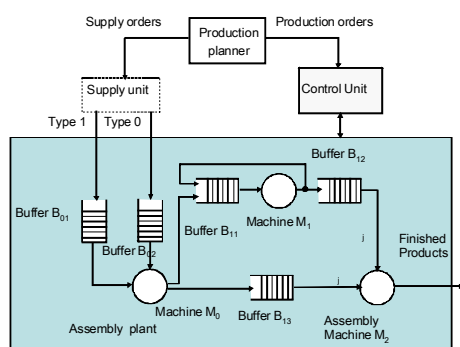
Supply orders
Production planner
Production orders
Supply unit
Control Unit
Type 1
Type 0
Buffer $B_{12}$
Buffer $B_{01}$
Buffer $B_{02}$
Buffer $B_{11}$
Machine $M_1$
j
Finished Products
Machine $M_0$
j
Buffer $B_{13}$
Assembly plant
Assembly Machine $M_2$